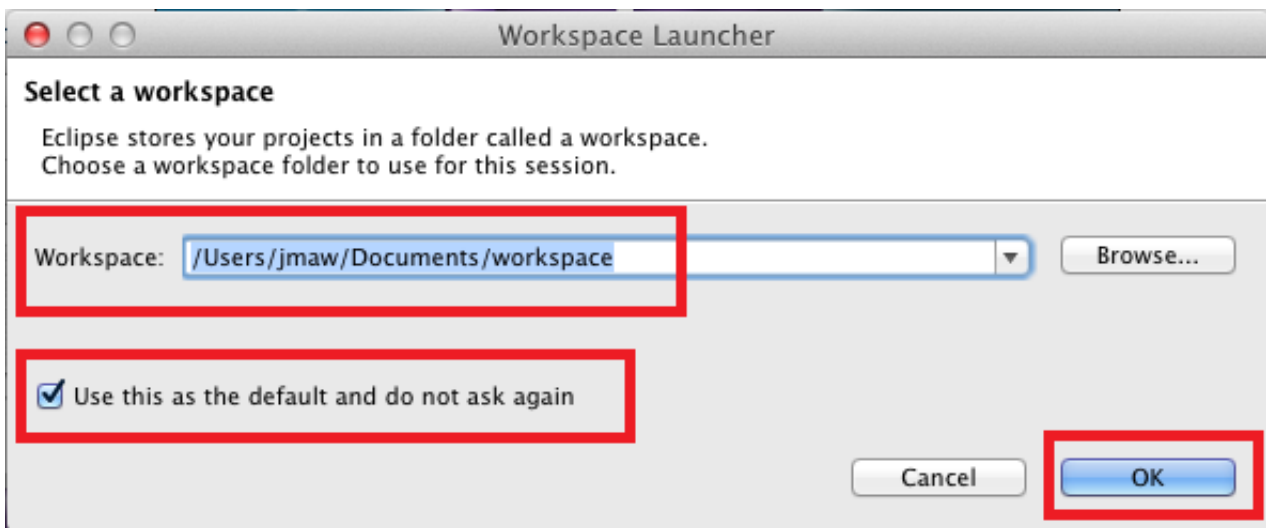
Workspace Launcher

Select a workspace

Eclipse stores your projects in a folder called a workspace.
Choose a workspace folder to use for this session.

Workspace: /Users/jmaw/Documents/workspace

Browse...

Use this as the default and do not ask again

Cancel

OK